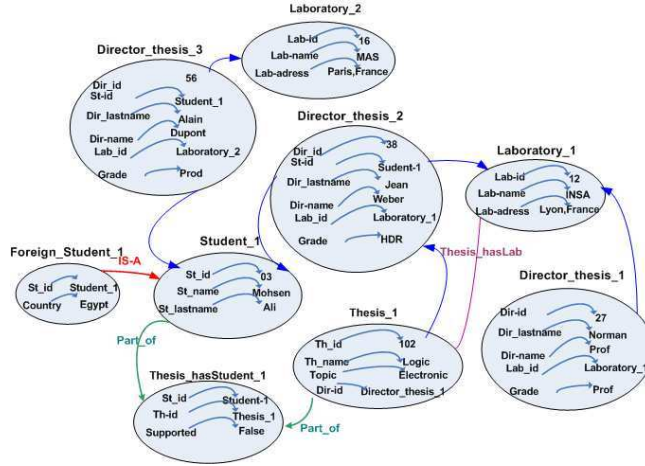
Laboratory_2

Lab-id 16
Lab-name MAS
Lab-adress Paris,France

Director_thesis_3

Dir_id 56
St-id Student_1
Dir_lastname Alain
Dir-name Dupont
Lab_id Laboratory_2
Grade Prod

Director_thesis_2

Dir_id 38
St-id Sudent-1
Dir_lastname Jean
Dir-name Weber
Lab_id Laboratory_1
Grade HDR

Laboratory_1

Lab-id 12
Lab-name INSA
Lab-adress Lyon,France

Foreign_Student_1

St_id Student_1
Country Egypt

IS-A

Student_1

St_id 03
St_name Mohsen
St_lastname Ali

Thesis_hasLab

Director_thesis_1

Dir-id 27
Dir_lastname Norman
Prof
Dir-name
Lab_id Laboratory_1
Grade Prof

Thesis_1

Th_id 102
Th_name Logic
Topic Electronic
Dir-id Director_thesis_1

Part_of

Thesis_hasStudent_1

St_id Student-1
Th-id Thesis_1
Supported False

Part_of